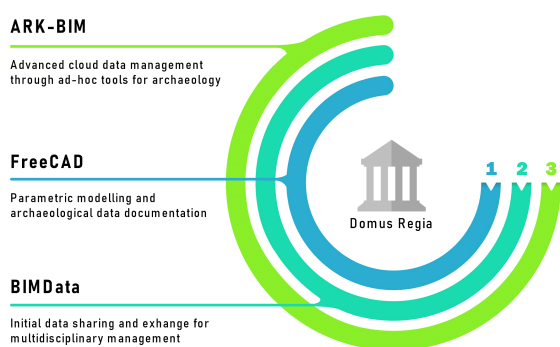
ARK-BIM

Advanced cloud data management through ad-hoc tools for archaeology

FreeCAD

Parametric modelling and archaeological data documentation

BIMData

Initial data sharing and exhange for multidisciplinary management

Domus Regia

1

2

3